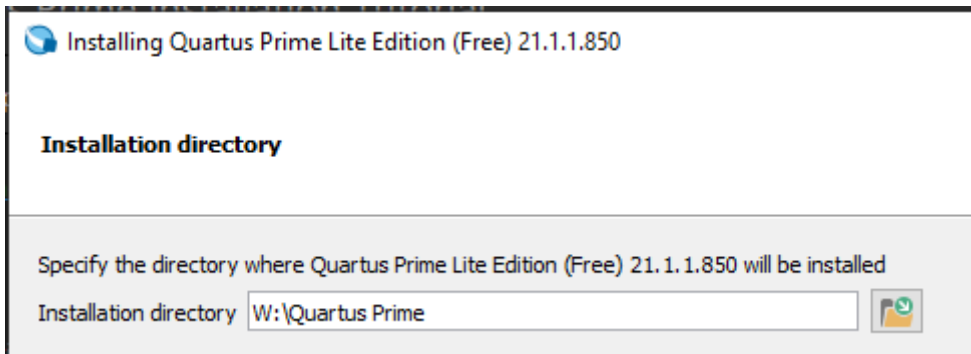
Installing Quartus Prime Lite Edition (Free) 21.1.1.850

Installation directory

Specify the directory where Quartus Prime Lite Edition (Free) 21.1.1.850 will be installed

Installation directory W:\Quartus Prime